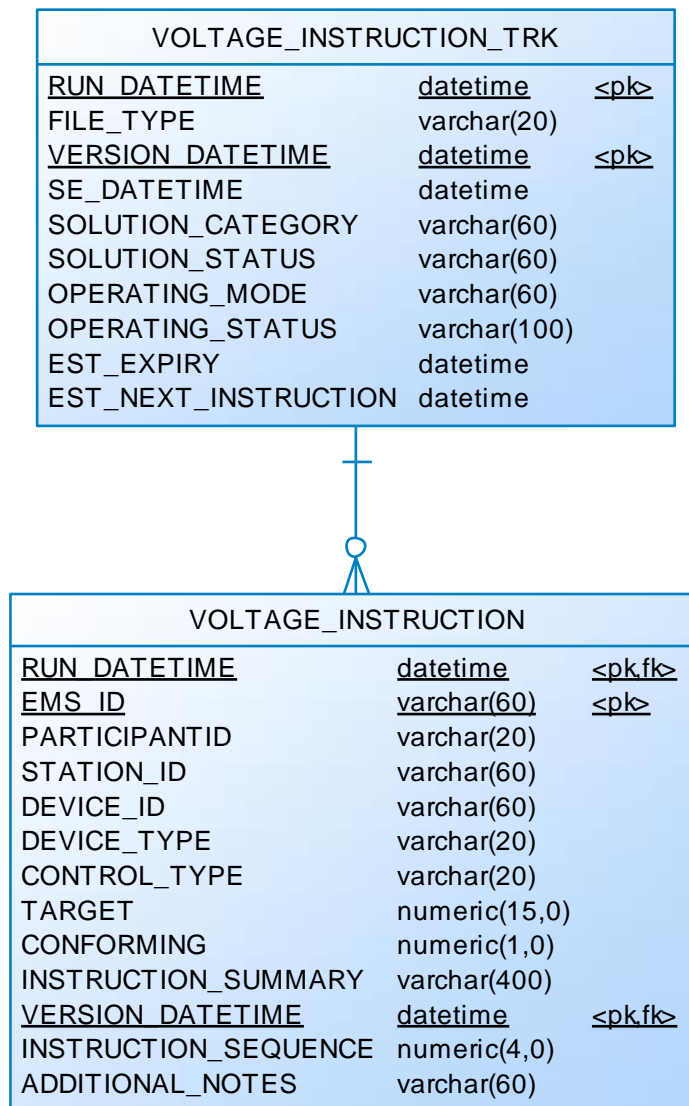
VOLTAGE_INSTRUCTION_TRK

| | | |
|---|---|---|
| RUN_DATETIME | datetime | <pk> |
| FILE_TYPE | varchar(20) | |
| VERSION_DATETIME | datetime | <pk> |
| SE_DATETIME | datetime | |
| SOLUTION_CATEGORY | varchar(60) | |
| SOLUTION_STATUS | varchar(60) | |
| OPERATING_MODE | varchar(60) | |
| OPERATING_STATUS | varchar(100) | |
| EST_EXPIRY | datetime | |
| EST_NEXT_INSTRUCTION | datetime | |

VOLTAGE_INSTRUCTION

| | | |
|---|---|---|
| RUN_DATETIME | datetime | <pk,fk> |
| EMS_ID | varchar(60) | <pk> |
| PARTICIPANTID | varchar(20) | |
| STATION_ID | varchar(60) | |
| DEVICE_ID | varchar(60) | |
| DEVICE_TYPE | varchar(20) | |
| CONTROL_TYPE | varchar(20) | |
| TARGET | numeric(15,0) | |
| CONFORMING | numeric(1,0) | |
| INSTRUCTION_SUMMARY | varchar(400) | |
| VERSION_DATETIME | datetime | <pk,fk> |
| INSTRUCTION_SEQUENCE | numeric(4,0) | |
| ADDITIONAL_NOTES | varchar(60) | |